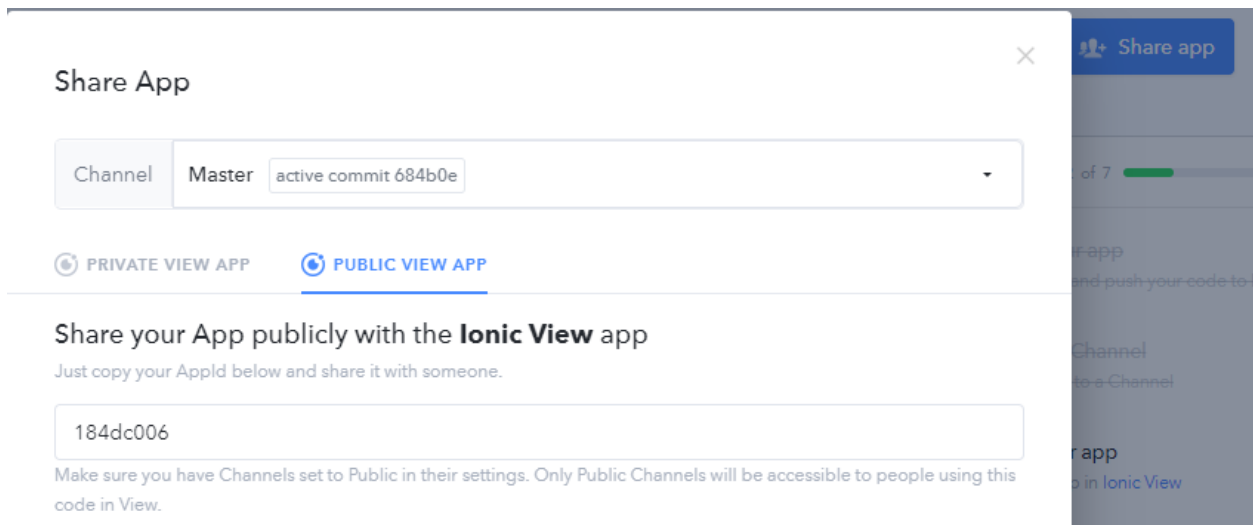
Share app

Share App

×

Channel | Master | active commit 684b0e

PRIVATE VIEW APP

PUBLIC VIEW APP

Share your App publicly with the **Ionic View** app

Just copy your AppId below and share it with someone.

184dc006

Make sure you have Channels set to Public in their settings. Only Public Channels will be accessible to people using this code in View.

of 7

r app

and push your code to

Channel

to a Channel

r app

in Ionic View